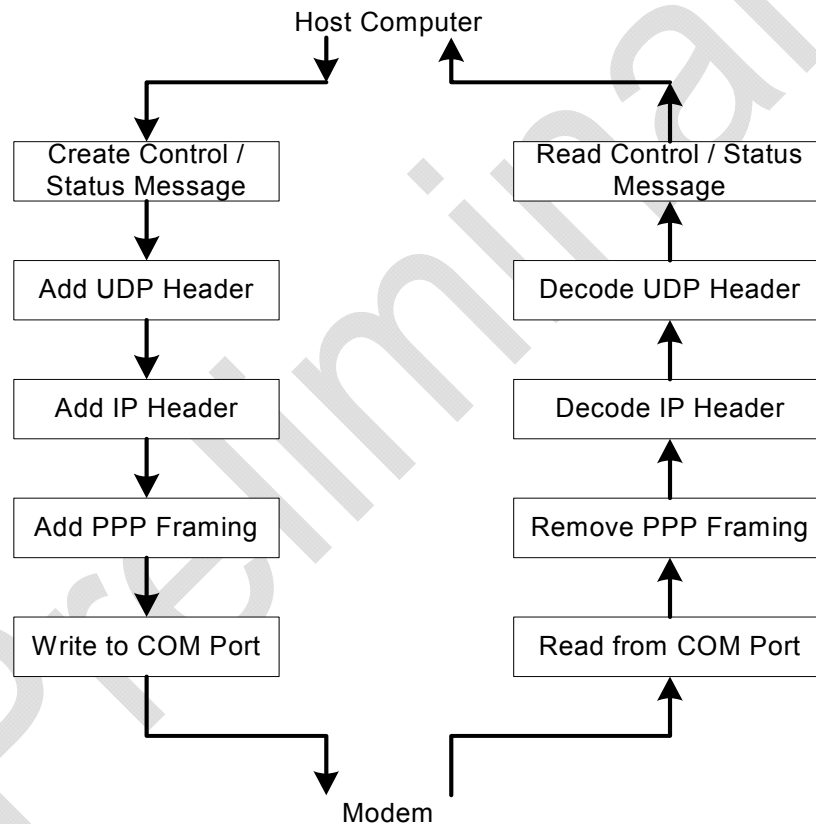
Host Computer

Create Control / Status Message

Add UDP Header

Add IP Header

Add PPP Framing

Write to COM Port

Read Control / Status Message

Decode UDP Header

Decode IP Header

Remove PPP Framing

Read from COM Port

Modem

Preliminary